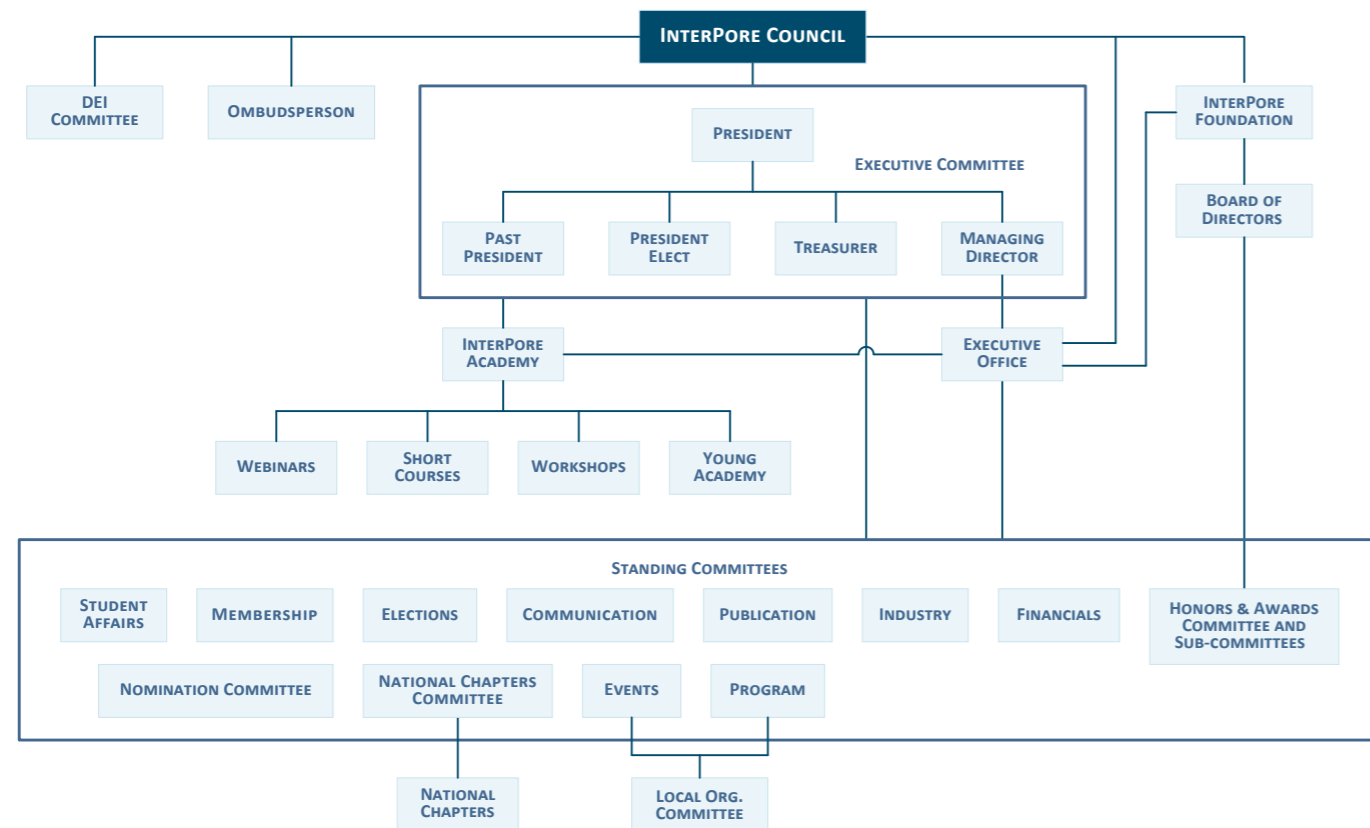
InterPore Council

DEI Committee

Ombudsperson

President

Executive Committee

Past President

President Elect

Treasurer

Managing Director

InterPore Foundation

Board of Directors

InterPore Academy

Executive Office

Webinars

Short Courses

Workshops

Young Academy

Standing Committees

Student Affairs

Membership

Elections

Communication

Publication

Industry

Financials

Honors & Awards Committee and Sub-committees

Nomination Committee

National Chapters Committee

Events

Program

National Chapters

Local Org. Committee